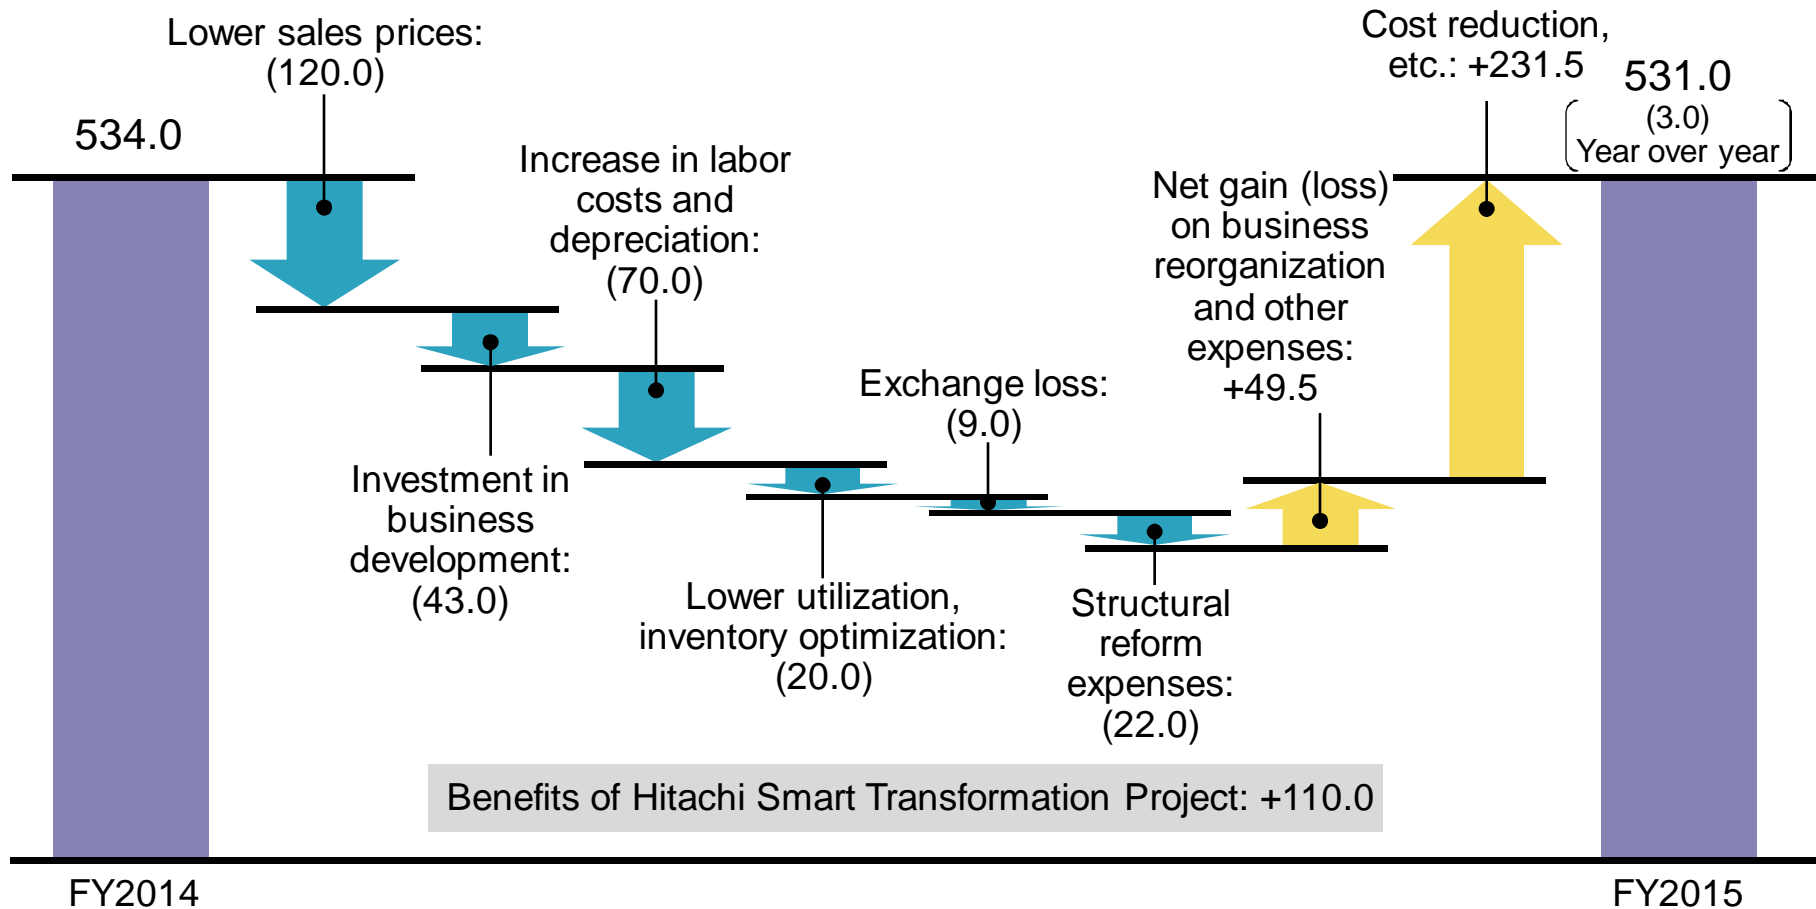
Lower sales prices: (120.0)

534.0

Increase in labor costs and depreciation: (70.0)

Cost reduction, etc.: +231.5

531.0

(3.0) Year over year

Net gain (loss) on business reorganization and other expenses: +49.5

Exchange loss: (9.0)

Investment in business development: (43.0)

Lower utilization, inventory optimization: (20.0)

Structural reform expenses: (22.0)

Benefits of Hitachi Smart Transformation Project: +110.0

FY2014

FY2015